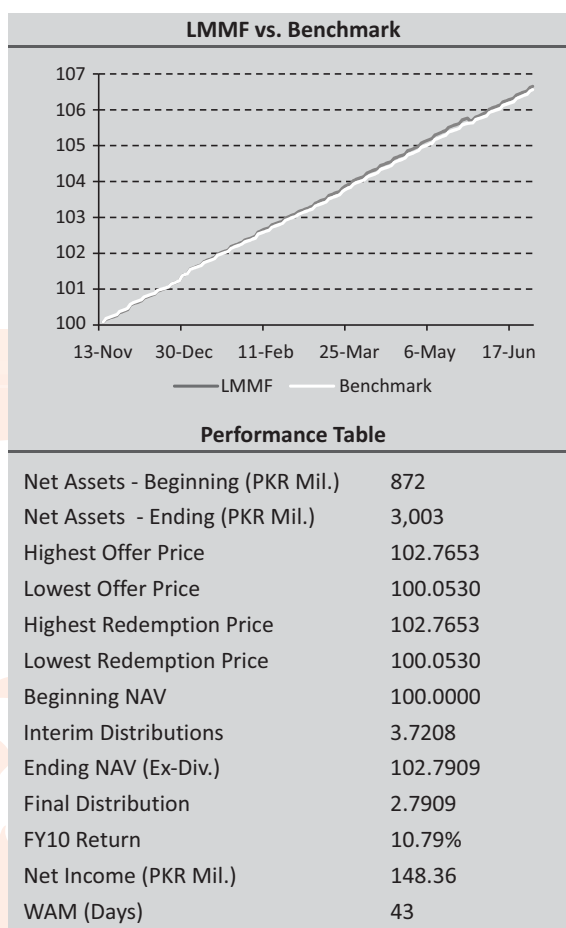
LMMF vs. Benchmark

107
106
105
104
103
102
101
100

13-Nov 30-Dec 11-Feb 25-Mar 6-May 17-Jun

LMMF Benchmark

Performance Table

| | |
|---|---|
| Net Assets - Beginning (PKR Mil.) | 872 |
| Net Assets - Ending (PKR Mil.) | 3,003 |
| Highest Offer Price | 102.7653 |
| Lowest Offer Price | 100.0530 |
| Highest Redemption Price | 102.7653 |
| Lowest Redemption Price | 100.0530 |
| Beginning NAV | 100.0000 |
| Interim Distributions | 3.7208 |
| Ending NAV (Ex-Div.) | 102.7909 |
| Final Distribution | 2.7909 |
| FY10 Return | 10.79% |
| Net Income (PKR Mil.) | 148.36 |
| WAM (Days) | 43 |